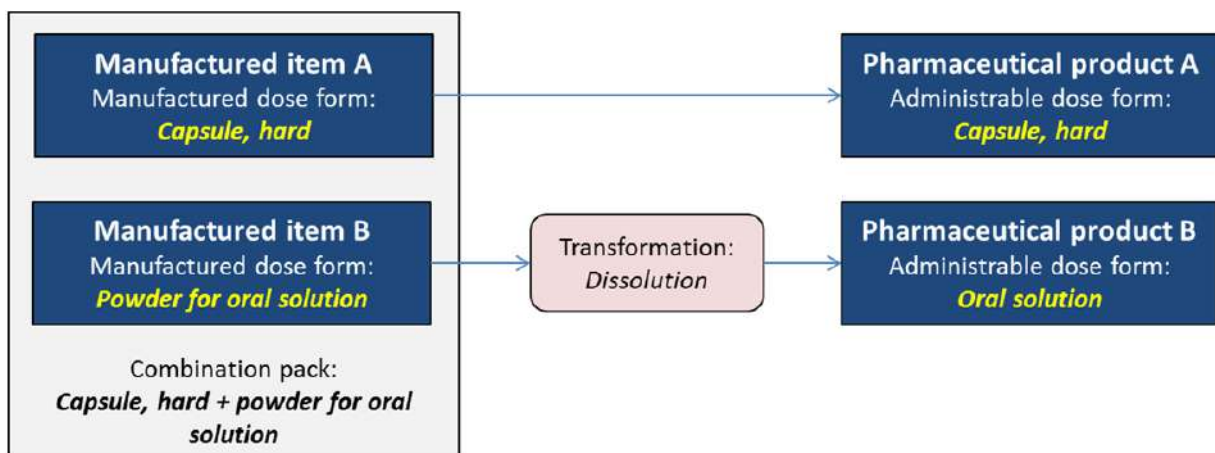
Manufactured item A
Manufactured dose form:
Capsule, hard

Pharmaceutical product A
Administrable dose form:
Capsule, hard

Manufactured item B
Manufactured dose form:
Powder for oral solution

Transformation:
Dissolution

Pharmaceutical product B
Administrable dose form:
Oral solution

Combination pack:
Capsule, hard + powder for oral solution